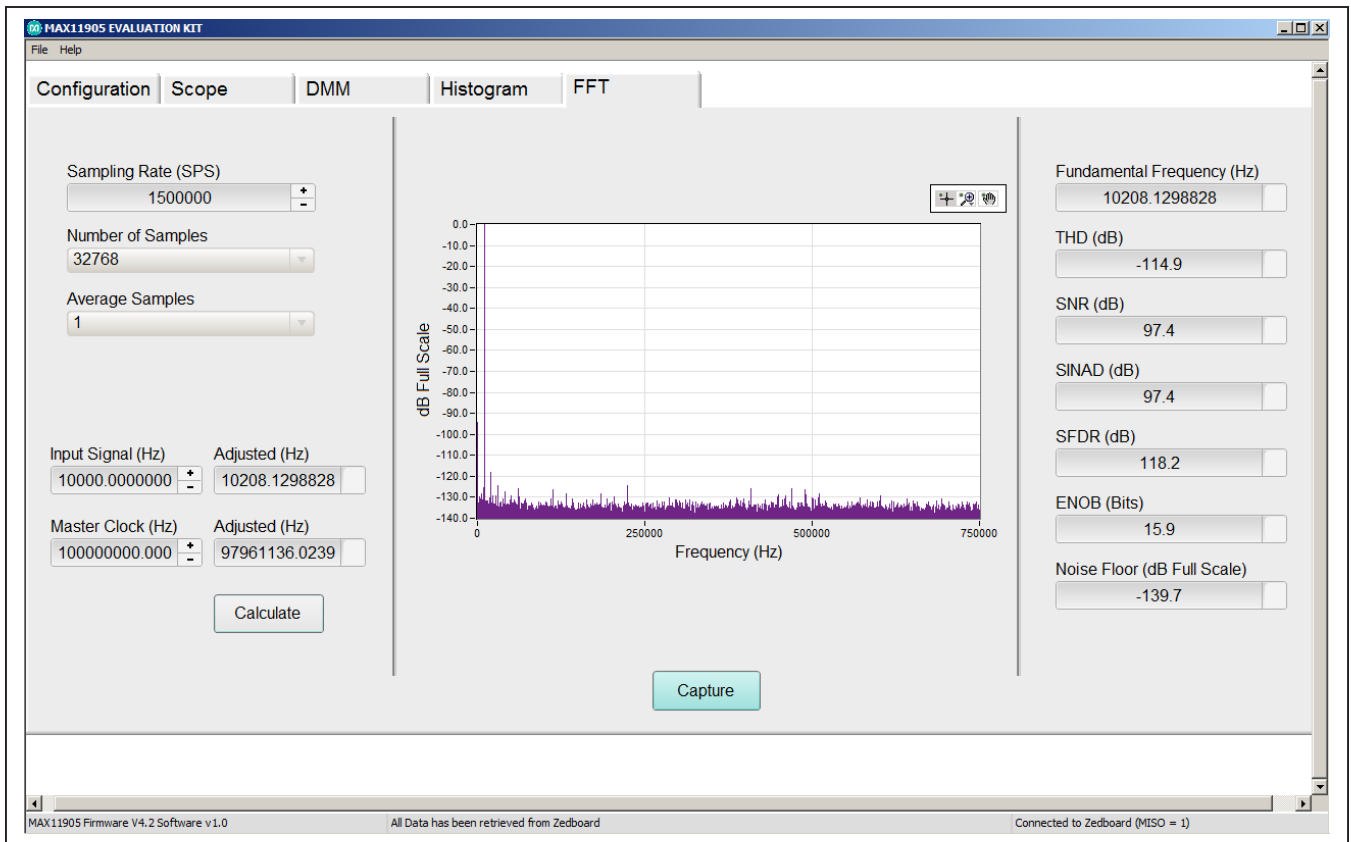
MAX11905 EVALUATION KIT

File Help

Configuration Scope DMM Histogram FFT

Sampling Rate (SPS)
1500000

Number of Samples
32768

Average Samples
1

Input Signal (Hz)
10000.0000000

Adjusted (Hz)
10208.1298828

Master Clock (Hz)
100000000.000

Adjusted (Hz)
97961136.0239

Calculate

0.0
-10.0
-20.0
-30.0
-40.0
-50.0
-60.0
-70.0
-80.0
-90.0
-100.0
-110.0
-120.0
-130.0
-140.0

dB Full Scale

0 250000 500000 750000

Frequency (Hz)

Capture

Fundamental Frequency (Hz)
10208.1298828

THD (dB)
-114.9

SNR (dB)
97.4

SINAD (dB)
97.4

SFDR (dB)
118.2

ENOB (Bits)
15.9

Noise Floor (dB Full Scale)
-139.7

MAX11905 Firmware V4.2 Software v1.0

All Data has been retrieved from Zedboard

Connected to Zedboard (MISO = 1)